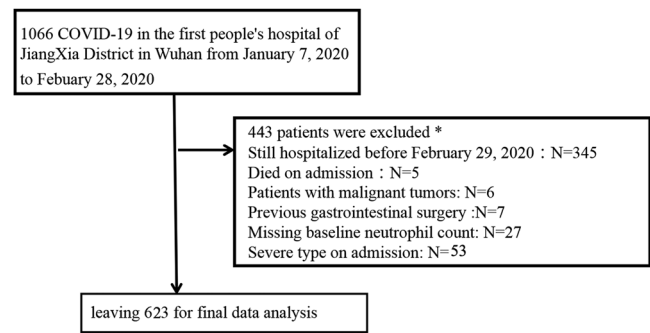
1066 COVID-19 in the first people's hospital of JiangXia District in Wuhan from January 7, 2020 to Febuary 28, 2020

443 patients were excluded *
Still hospitalized before February 29, 2020：N=345
Died on admission：N=5
Patients with malignant tumors: N=6
Previous gastrointestinal surgery :N=7
Missing baseline neutrophil count: N=27
Severe type on admission: N=53

leaving 623 for final data analysis